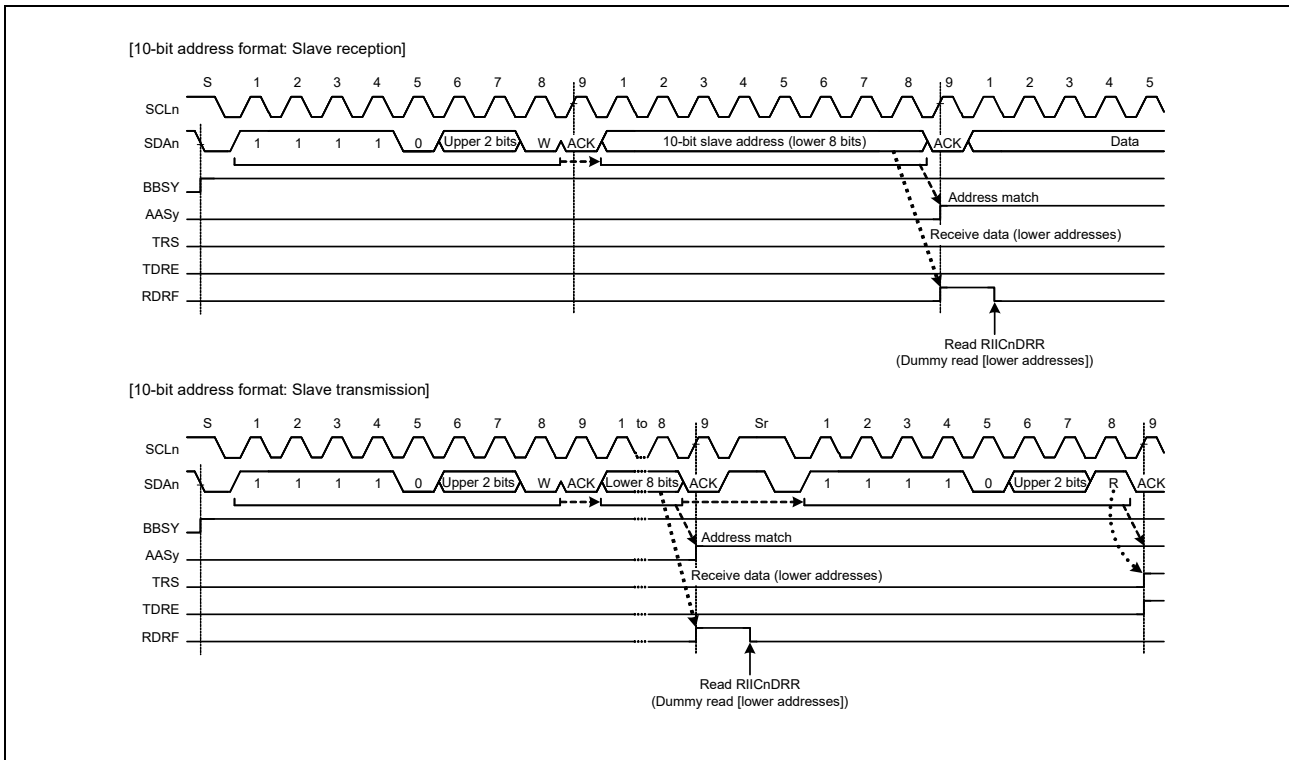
[10-bit address format: Slave reception]

S 1 2 3 4 5 6 7 8 9 1 2 3 4 5 6 7 8 9 1 2 3 4 5

SCLn

SDAn 1 1 1 1 0 Upper 2 bits W ACK 10-bit slave address (lower 8 bits) ACK Data

BBSY

AASy

TRS

TDRE

RDRF

Address match

Receive data (lower addresses)

Read RIICnDRR
(Dummy read [lower addresses])

[10-bit address format: Slave transmission]

S 1 2 3 4 5 6 7 8 9 1 to 8 9 Sr 1 2 3 4 5 6 7 8 9

SCLn

SDAn 1 1 1 1 0 Upper 2 bits W ACK Lower 8 bits ACK 1 1 1 1 0 Upper 2 bits R ACK

BBSY

AASy

TRS

TDRE

RDRF

Address match

Receive data (lower addresses)

Read RIICnDRR
(Dummy read [lower addresses])